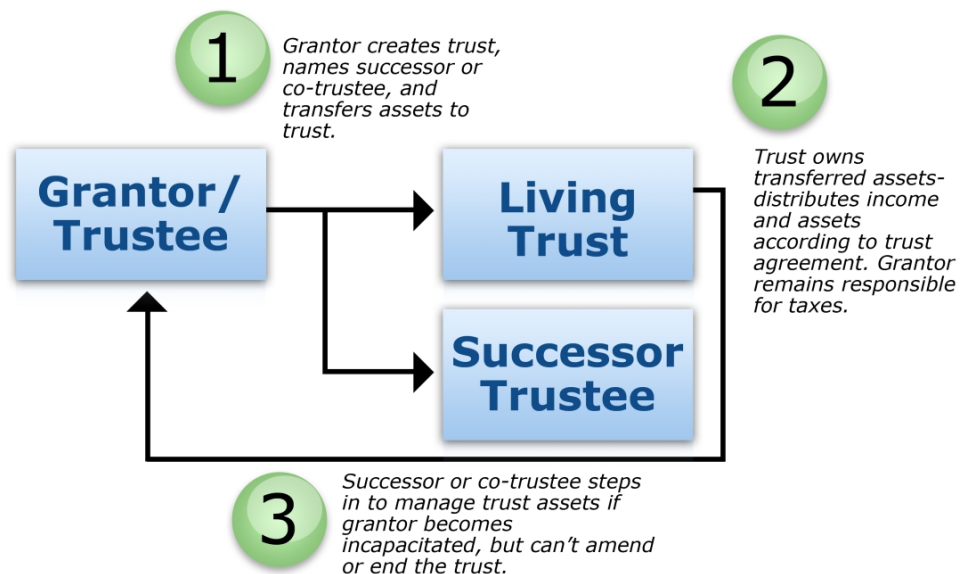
1

Grantor creates trust, names successor or co-trustee, and transfers assets to trust.

2

Trust owns transferred assets- distributes income and assets according to trust agreement. Grantor remains responsible for taxes.

Grantor/ Trustee

Living Trust

Successor Trustee

3

Successor or co-trustee steps in to manage trust assets if grantor becomes incapacitated, but can't amend or end the trust.